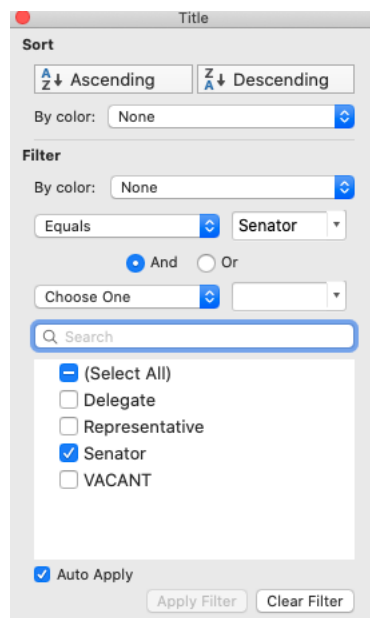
Title

Sort

A Z Ascending

Z A Descending

By color: None

Filter

By color: None

Equals

Senator

And

Or

Choose One

Search

(Select All)

Delegate

Representative

Senator

VACANT

Auto Apply

Apply Filter

Clear Filter